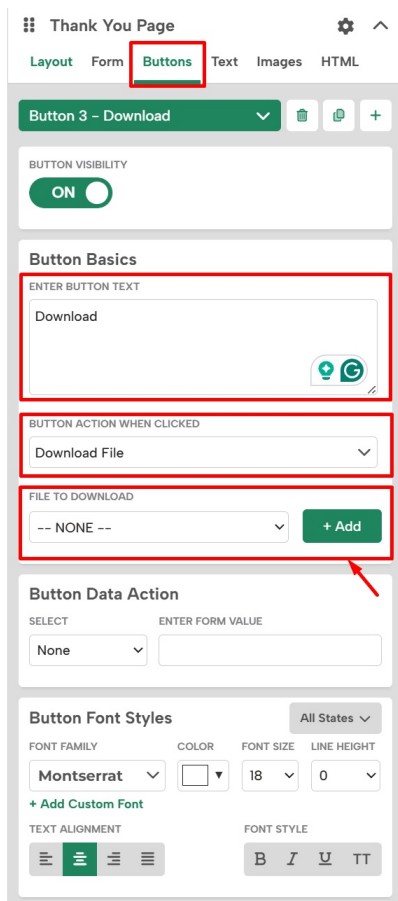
Thank You Page

Layout Form Buttons Text Images HTML

Button 3 - Download

BUTTON VISIBILITY
ON

Button Basics

ENTER BUTTON TEXT
Download

BUTTON ACTION WHEN CLICKED
Download File

FILE TO DOWNLOAD
-- NONE --
+ Add

Button Data Action

SELECT
None

ENTER FORM VALUE

Button Font Styles
All States

FONT FAMILY
Montserrat

COLOR

FONT SIZE
18

LINE HEIGHT
0

+ Add Custom Font

TEXT ALIGNMENT

FONT STYLE
B I U TT